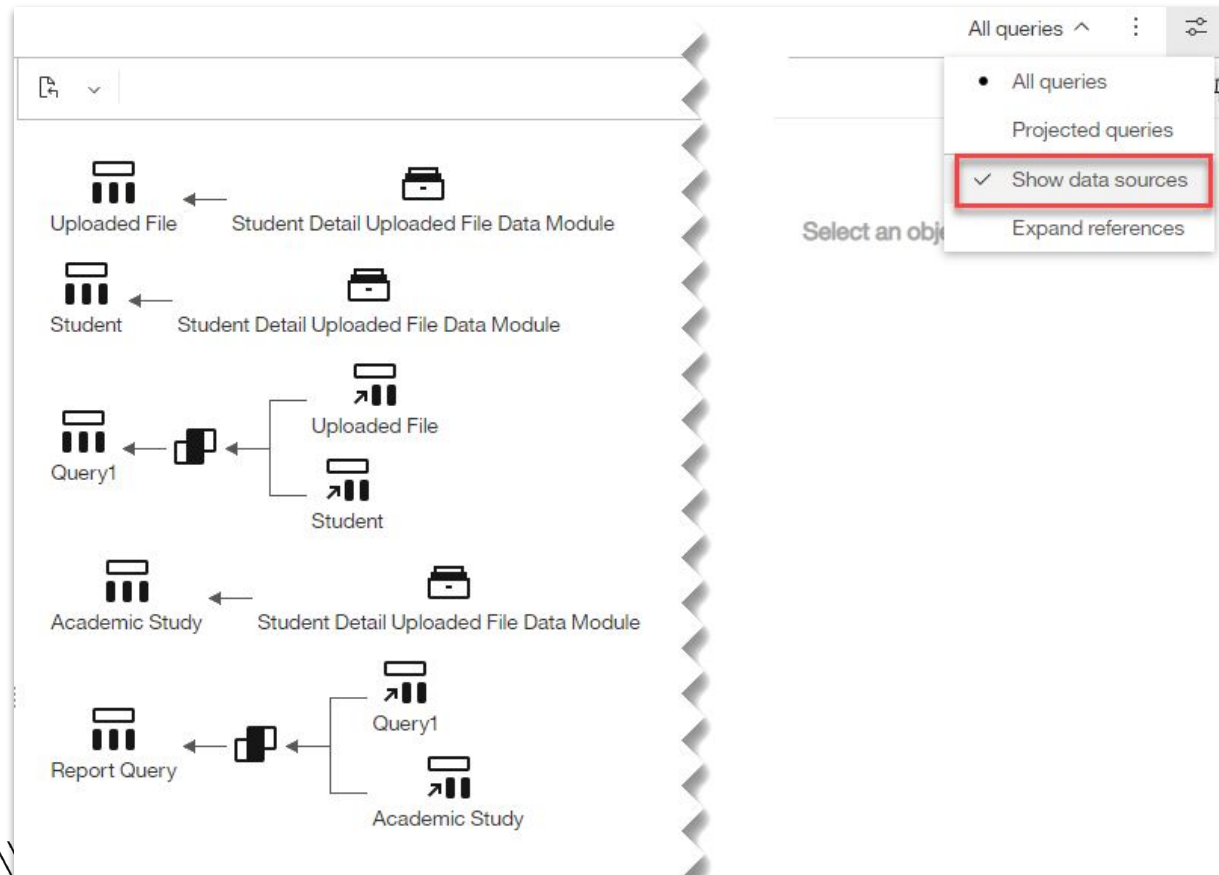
All queries

All queries
Projected queries
Show data sources
Expand references

Select an obj

Uploaded File
Student Detail Uploaded File Data Module

Student
Student Detail Uploaded File Data Module

Uploaded File
Query1
Student

Academic Study
Student Detail Uploaded File Data Module

Query1
Report Query
Academic Study